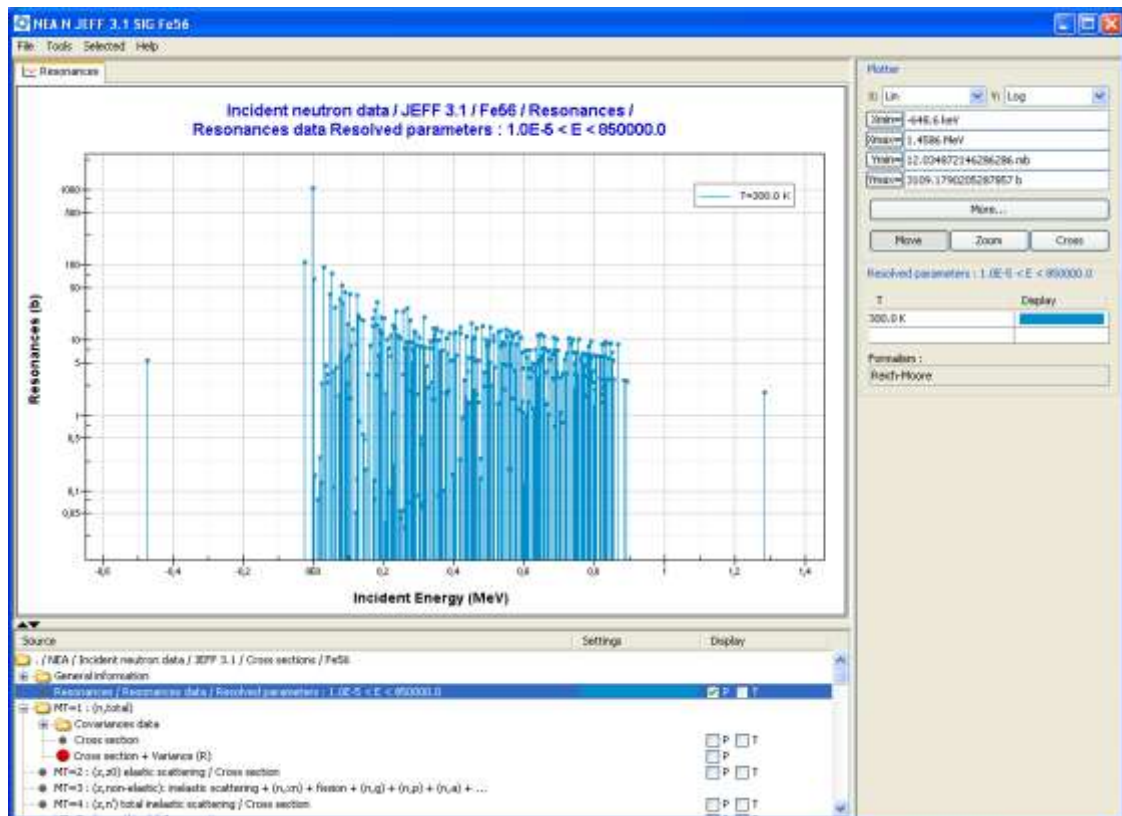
NEA N JEFF 3.1 SIG Fe56

File Tools Selected Help

Resonances

Incident neutron data / JEFF 3.1 / Fe56 / Resonances / Resonances data Resolved parameters : 1.0E-5 < E < 850000.0

T=300.0 K

Resonances (b)

1000
500
100
50
10
5
1
0,5
0,1
0,05

-0,6 -0,4 -0,2 0E0 0,2 0,4 0,6 0,8 1 1,2 1,4

Incident Energy (MeV)

Plotter

X: Lin Y: Log

Xmin= -646.6 keV
Xmax= 1.4586 MeV
Ymin= 12.034872146286286 mb
Ymax= 3109.1790205287857 b

More...

Move Zoom Cross

Resolved parameters : 1.0E-5 < E < 850000.0

| T | Display |
|---|---|
| 300.0 K | |

Formalism :
Reich-Moore

| Source | Settings | Display |
|---|---|---|
| . / NEA / Incident neutron data / JEFF 3.1 / Cross sections / Fe56 | | |
| General information | | |
| Resonances / Resonances data / Resolved parameters : 1.0E-5 < E < 850000.0 | | P T |
| MT=1 : (n,total) | | |
| Covariances data | | |
| Cross section | | P T |
| Cross section + Variance (R) | | P |
| MT=2 : (z,z0) elastic scattering / Cross section | | P T |
| MT=3 : (z,non-elastic): inelastic scattering + (n,xn) + fission + (n,g) + (n,p) + (n,a) + ... | | |
| MT=4 : (z,n') total inelastic scattering / Cross section | | P T |